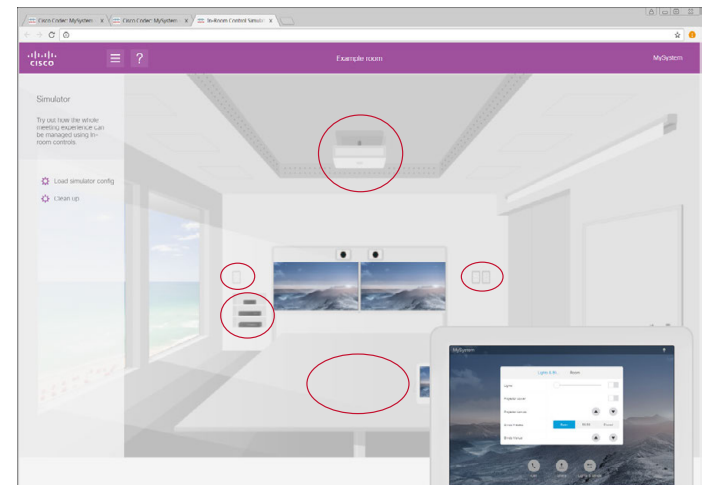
Cisco Codec: MySystem ×
Cisco Codec: MySystem ×
In-Room Control Simula ×

cisco
Example room
MySystem

Simulator

Try out how the whole meeting experience can be managed using In-room controls.

Load simulator config

Clean up

MySystem

Lights & Bl...
Room

Lights
Projector screen
Projector canvas
Group Presets
Blinds Canvas